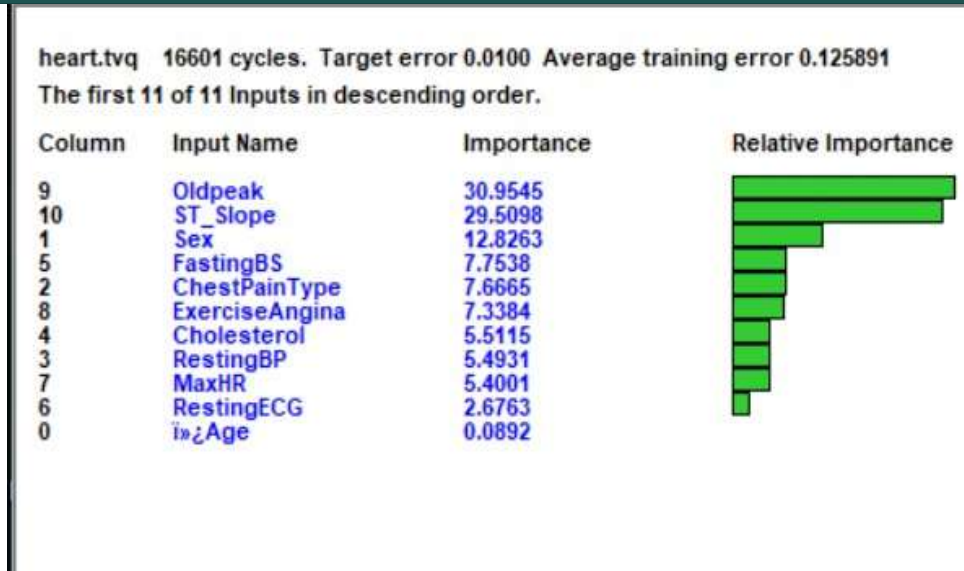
heart.tvq 16601 cycles. Target error 0.0100 Average training error 0.125891
The first 11 of 11 Inputs in descending order.

| Column | Input Name | Importance | Relative Importance |
|---|---|---|---|
| 9 | Oldpeak | 30.9545 | |
| 10 | ST_Slope | 29.5098 | |
| 1 | Sex | 12.8263 | |
| 5 | FastingBS | 7.7538 | |
| 2 | ChestPainType | 7.6665 | |
| 8 | ExerciseAngina | 7.3384 | |
| 4 | Cholesterol | 5.5115 | |
| 3 | RestingBP | 5.4931 | |
| 7 | MaxHR | 5.4001 | |
| 6 | RestingECG | 2.6763 | |
| 0 | ï»¿Age | 0.0892 | |